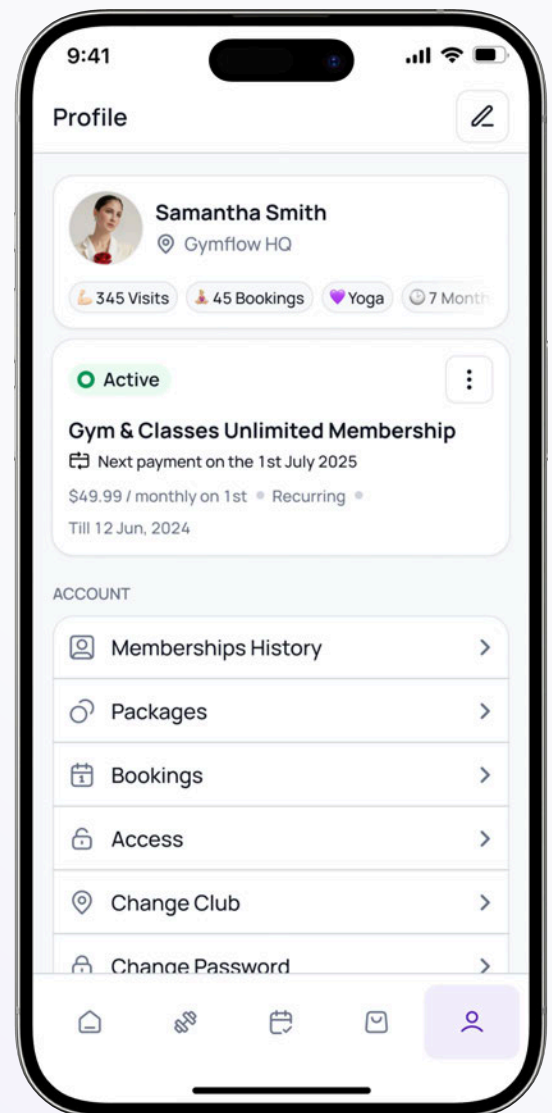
9:41

Profile

Samantha Smith
Gymflow HQ

💪345 Visits 🧘45 Bookings 💜Yoga 7 Month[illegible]

Active

Gym & Classes Unlimited Membership
Next payment on the 1st July 2025
$49.99 / monthly on 1st • Recurring •
Till 12 Jun, 2024

ACCOUNT

Memberships History

Packages

Bookings

Access

Change Club

Change Password